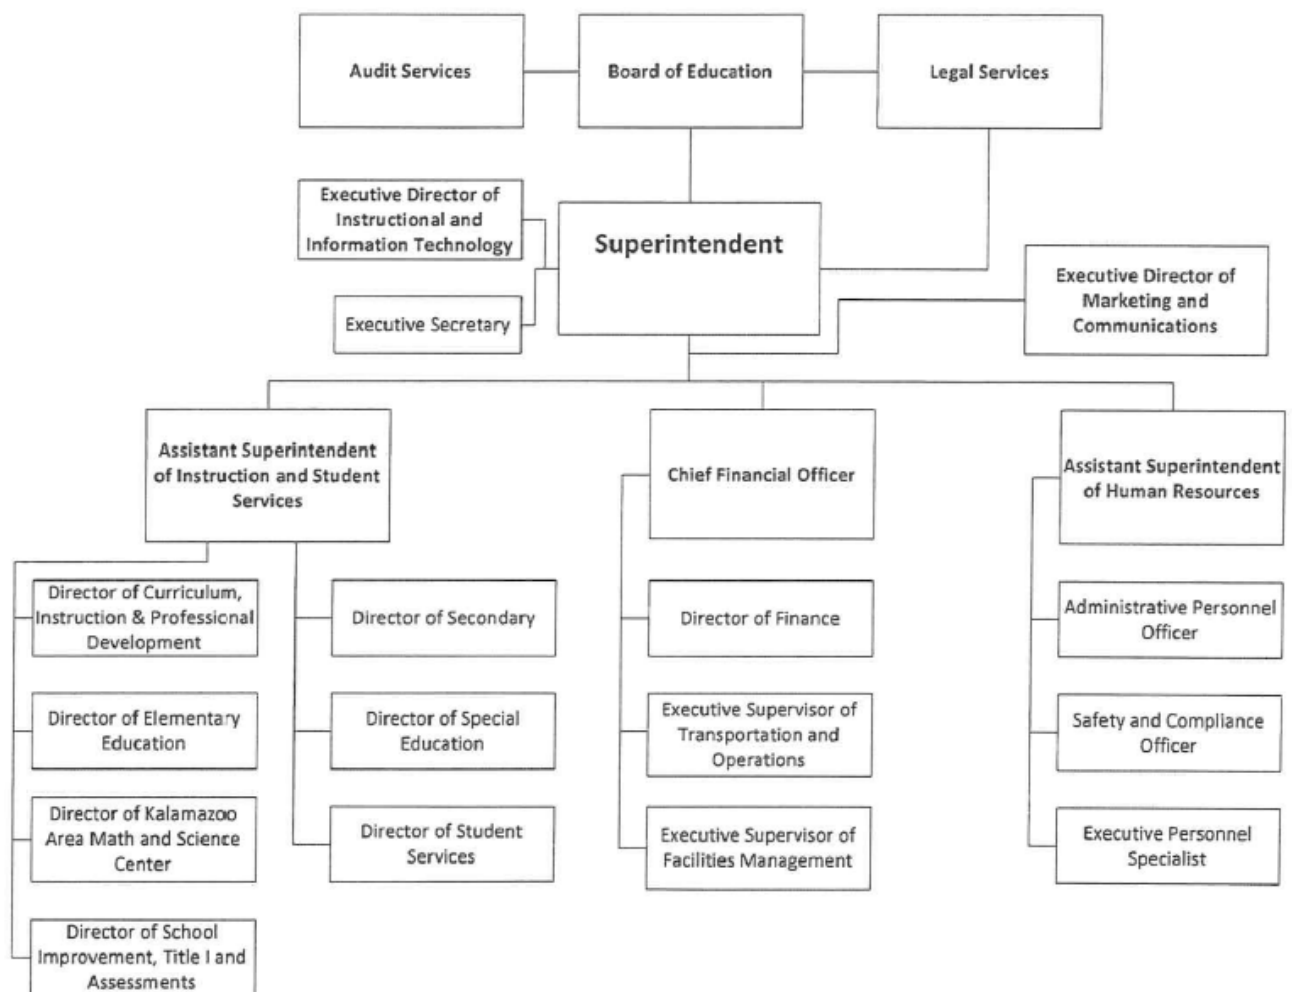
Audit Services

Board of Education

Legal Services

Executive Director of Instructional and Information Technology

Superintendent

Executive Secretary

Executive Director of Marketing and Communications

Assistant Superintendent of Instruction and Student Services

Chief Financial Officer

Assistant Superintendent of Human Resources

Director of Curriculum, Instruction & Professional Development

Director of Elementary Education

Director of Kalamazoo Area Math and Science Center

Director of School Improvement, Title I and Assessments

Director of Secondary

Director of Special Education

Director of Student Services

Director of Finance

Executive Supervisor of Transportation and Operations

Executive Supervisor of Facilities Management

Administrative Personnel Officer

Safety and Compliance Officer

Executive Personnel Specialist